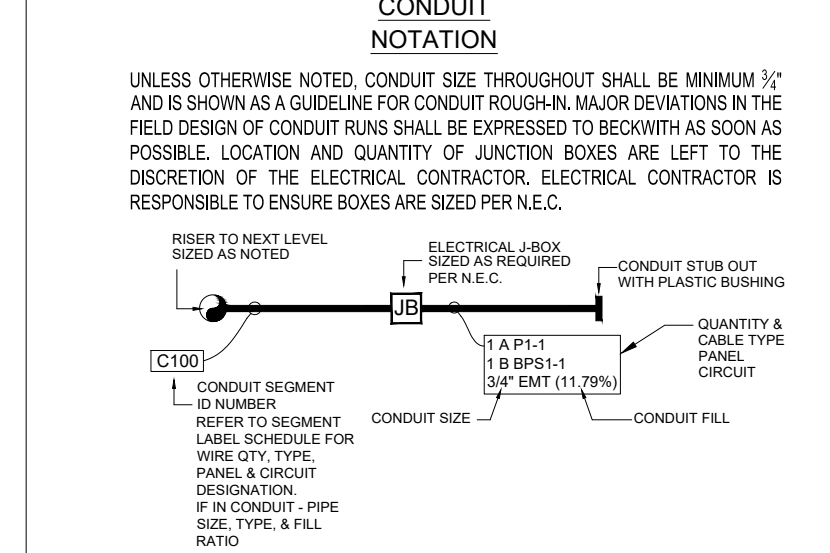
CONDUIT
NOTATION

UNLESS OTHERWISE NOTED, CONDUIT SIZE THROUGHOUT SHALL BE MINIMUM $\frac{3}{4}$" AND IS SHOWN AS A GUIDELINE FOR CONDUIT ROUGH-IN. MAJOR DEVIATIONS IN THE FIELD DESIGN OF CONDUIT RUNS SHALL BE EXPRESSED TO BECKWITH AS SOON AS POSSIBLE. LOCATION AND QUANTITY OF JUNCTION BOXES ARE LEFT TO THE DISCRETION OF THE ELECTRICAL CONTRACTOR. ELECTRICAL CONTRACTOR IS RESPONSIBLE TO ENSURE BOXES ARE SIZED PER N.E.C.

RISER TO NEXT LEVEL SIZED AS NOTED

ELECTRICAL J-BOX SIZED AS REQUIRED PER N.E.C.

CONDUIT STUB OUT WITH PLASTIC BUSHING

JB

C100

1 A P1-1
1 B BPS1-1
3/4" EMT (11.79%)

QUANTITY & CABLE TYPE PANEL CIRCUIT

CONDUIT SEGMENT ID NUMBER REFER TO SEGMENT LABEL SCHEDULE FOR WIRE QTY, TYPE, PANEL & CIRCUIT DESIGNATION. IF IN CONDUIT - PIPE SIZE, TYPE, & FILL RATIO

CONDUIT SIZE

CONDUIT FILL